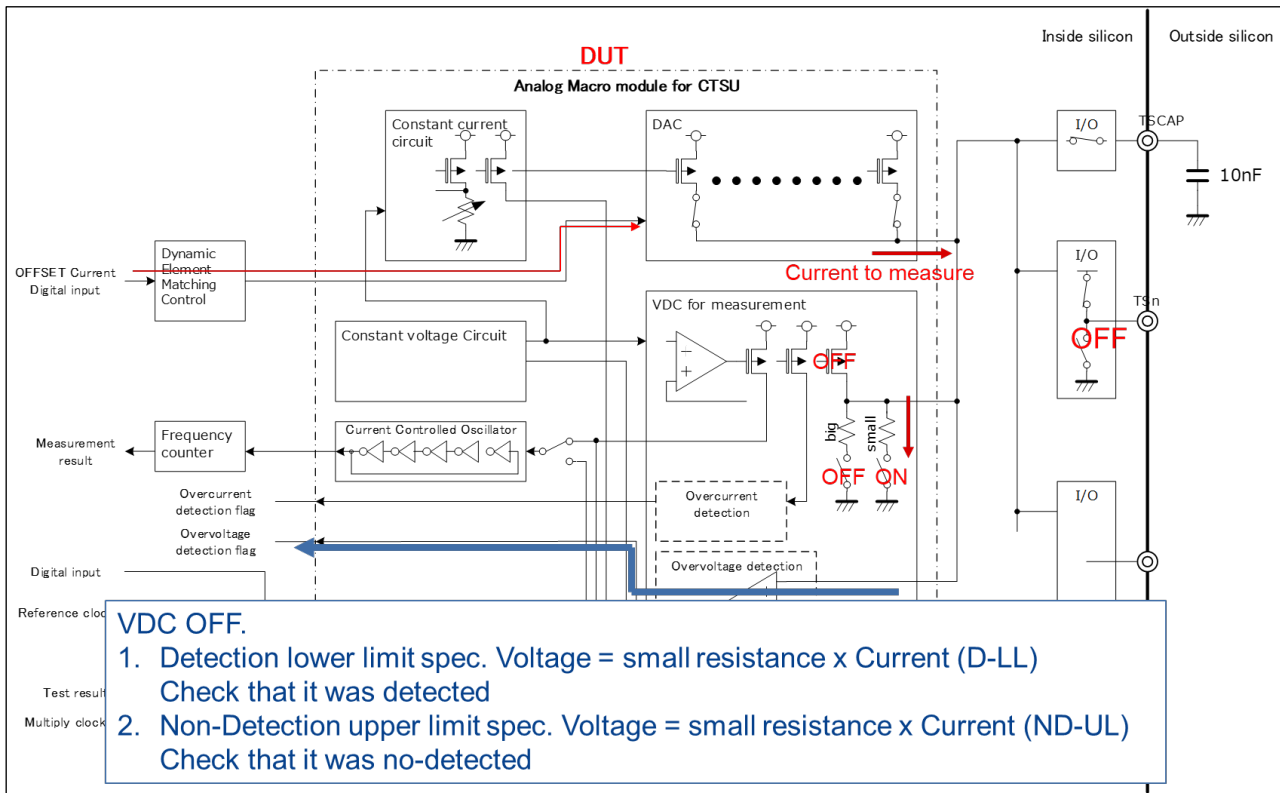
DUT

Analog Macro module for CTSU

Inside silicon

Outside silicon

Constant current circuit

DAC

I/O

TSCAP

10nF

Dynamic Element Matching Control

OFFSET Current Digital input

Current to measure

I/O

TSn

OFF

VDC for measurement

Constant voltage Circuit

OFF

big

small

Measurement result

Frequency counter

Current Controlled Oscillator

OFF

ON

Overcurrent detection flag

Overcurrent detection

I/O

Overvoltage detection flag

Overvoltage detection

Digital input

Reference clock

Test result

Multiply clock

VDC OFF.
1. Detection lower limit spec. Voltage = small resistance x Current (D-LL)
Check that it was detected
2. Non-Detection upper limit spec. Voltage = small resistance x Current (ND-UL)
Check that it was no-detected